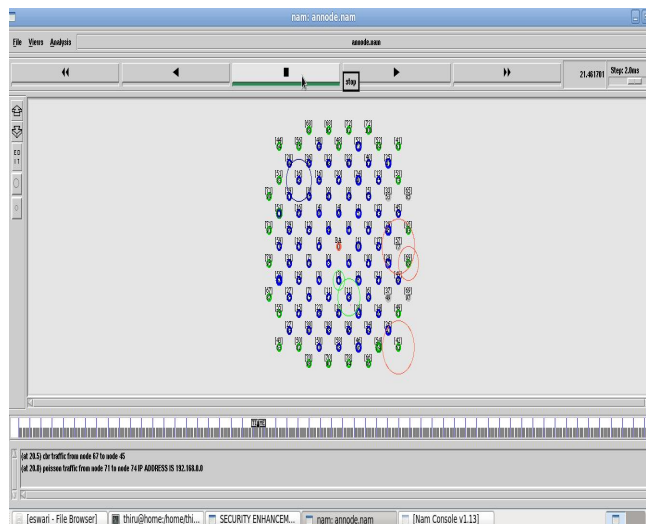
nam: annode.nam

File Views Analysis

annode.nam

21.461701

Step: 2.0ms

stop

EDIT

(at 20.5) cbr traffic from node 67 to node 45
(at 20.0) poisson traffic from node 71 to node 74 IP ADDRESS IS 192.168.0.0

[eswari - File Browser]

thiru@home:/home/thi...

SECURITY ENHANCEM...

nam: annode.nam

[Nam Console v1.13]